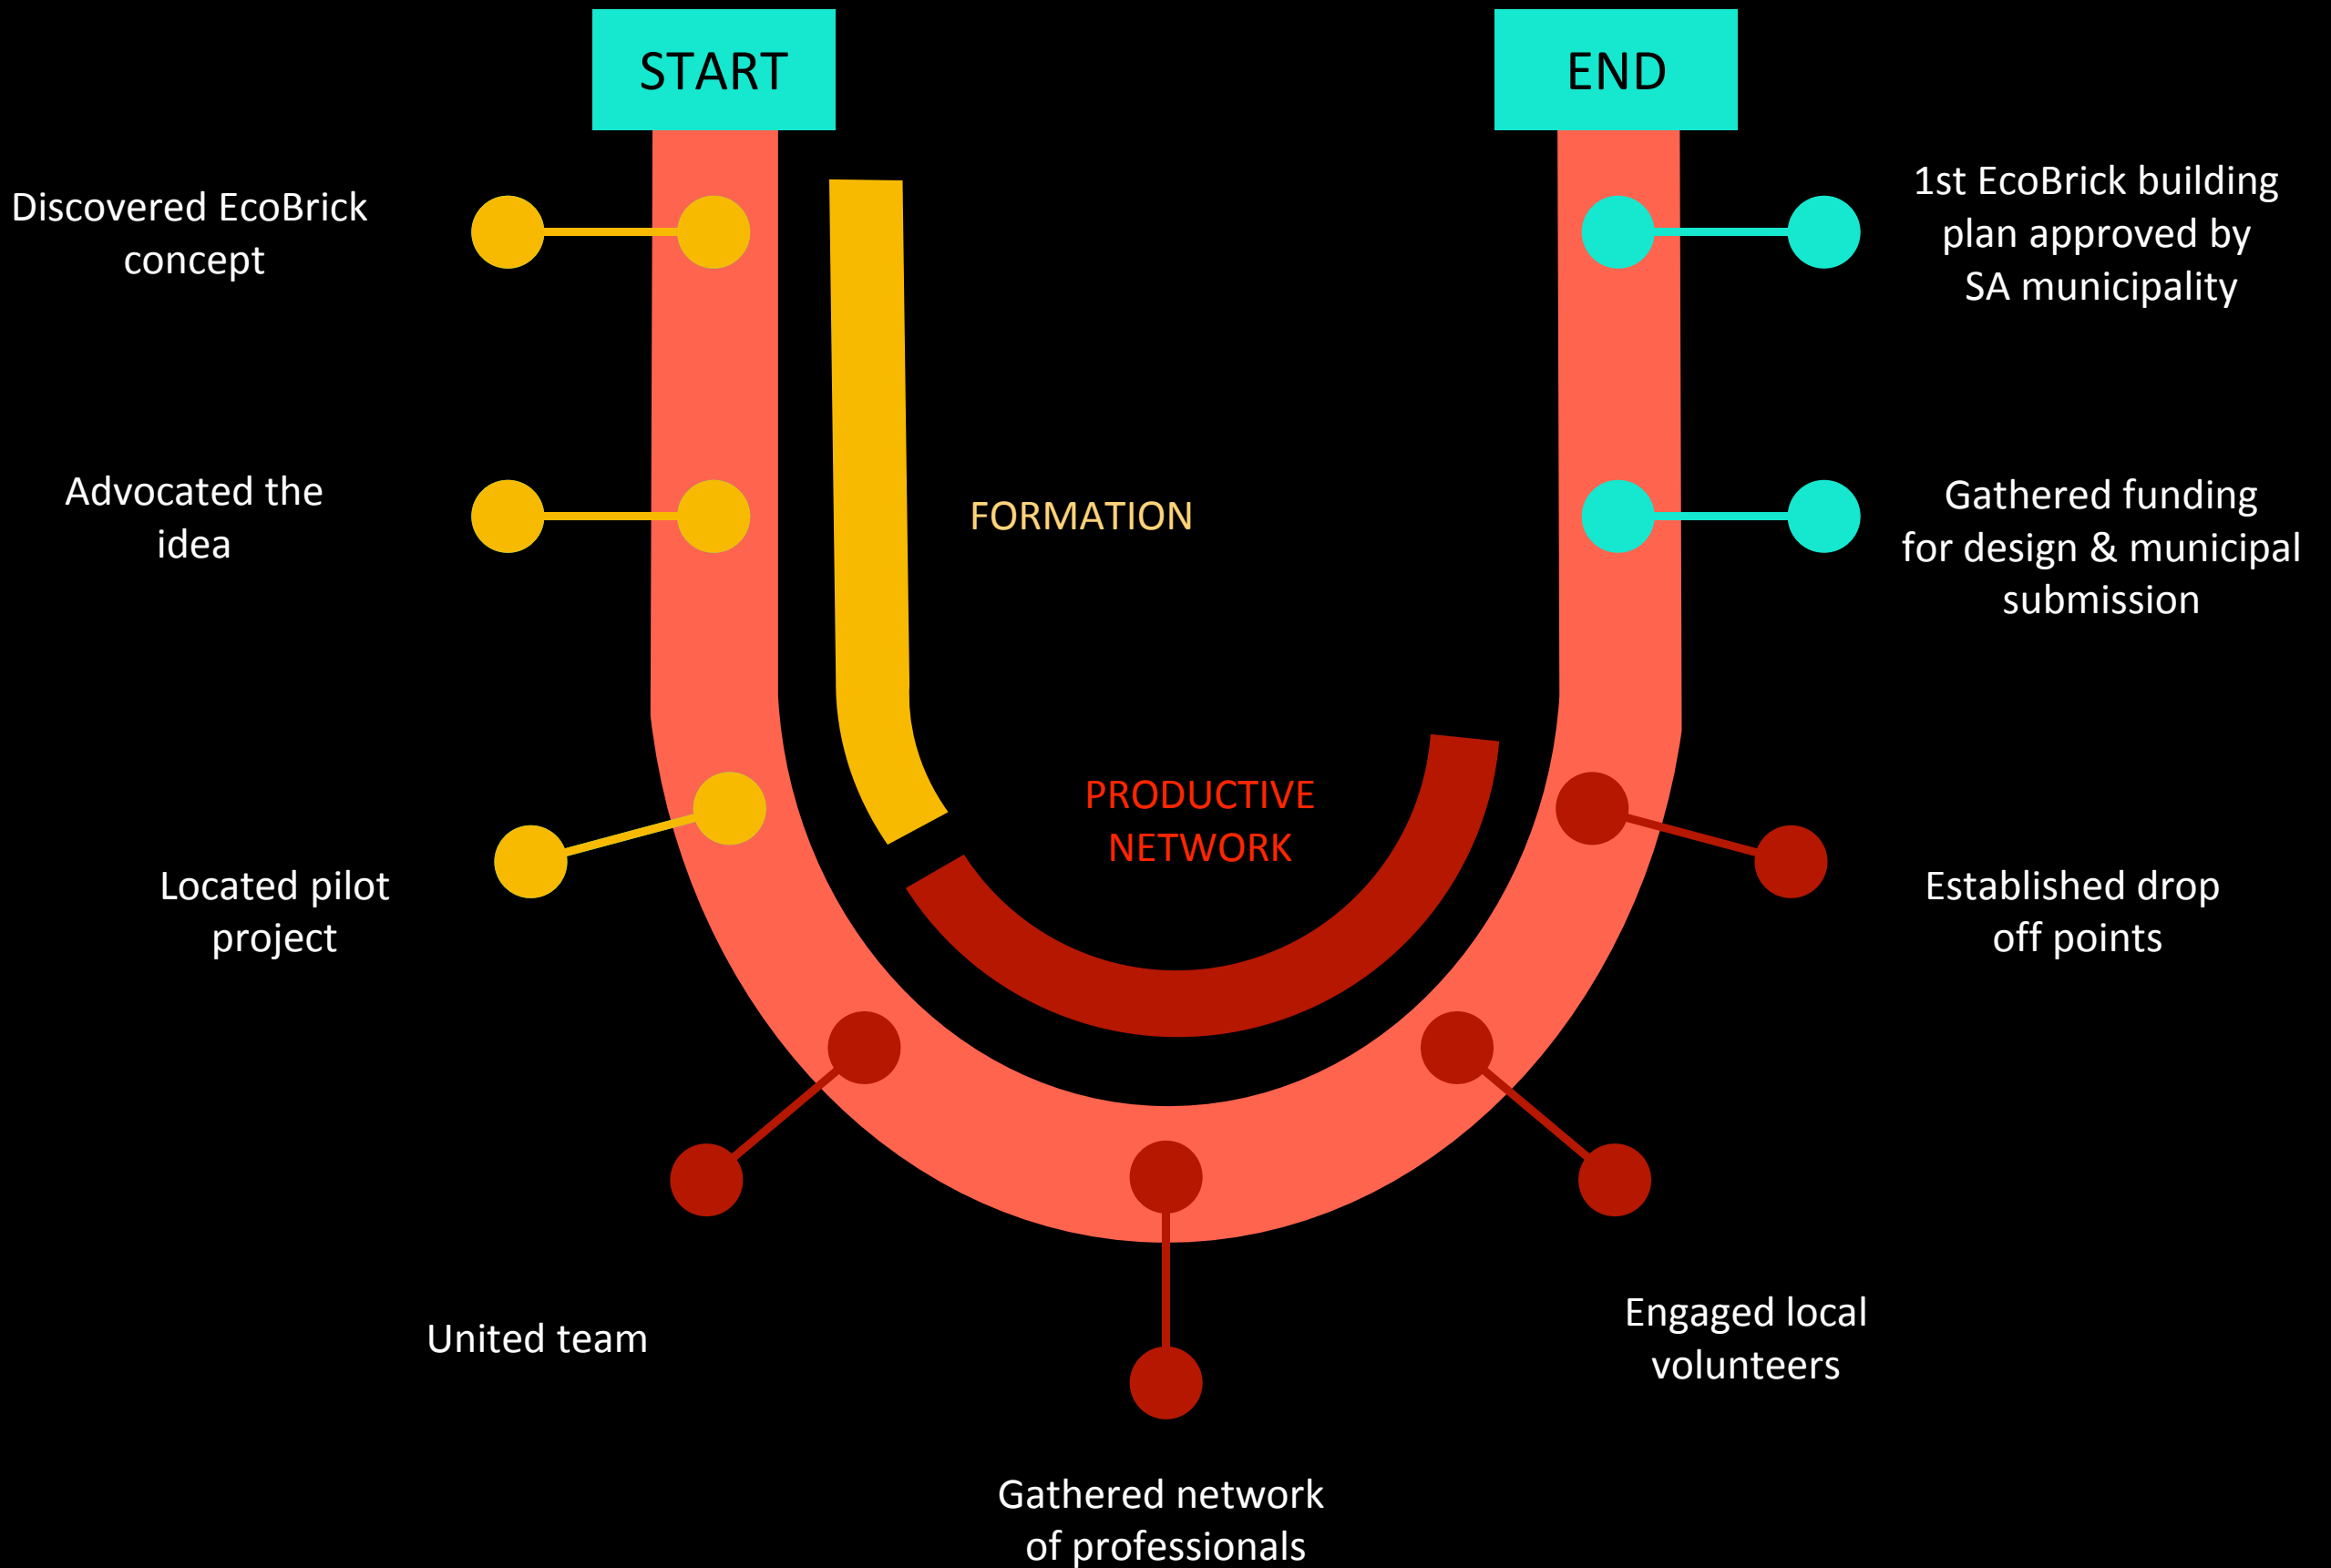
START

END

Discovered EcoBrick concept

1st EcoBrick building plan approved by SA municipality

FORMATION

Advocated the idea

Gathered funding for design & municipal submission

PRODUCTIVE NETWORK

Located pilot project

Established drop off points

United team

Engaged local volunteers

Gathered network of professionals